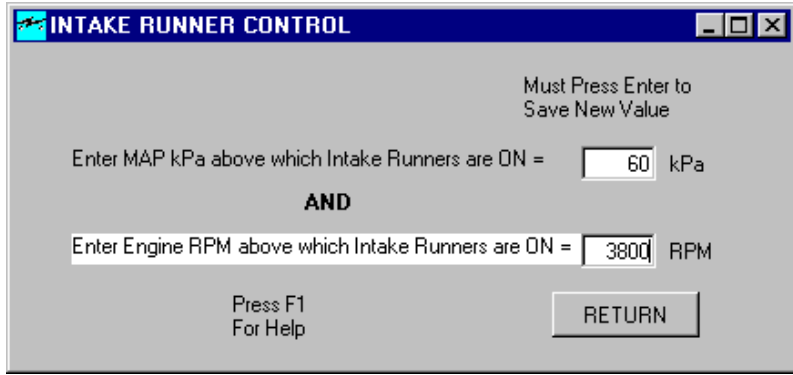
INTAKE RUNNER CONTROL

Must Press Enter to Save New Value

Enter MAP kPa above which Intake Runners are ON = 60 kPa

AND

Enter Engine RPM above which Intake Runners are ON = 3800 RPM

Press F1 For Help

RETURN